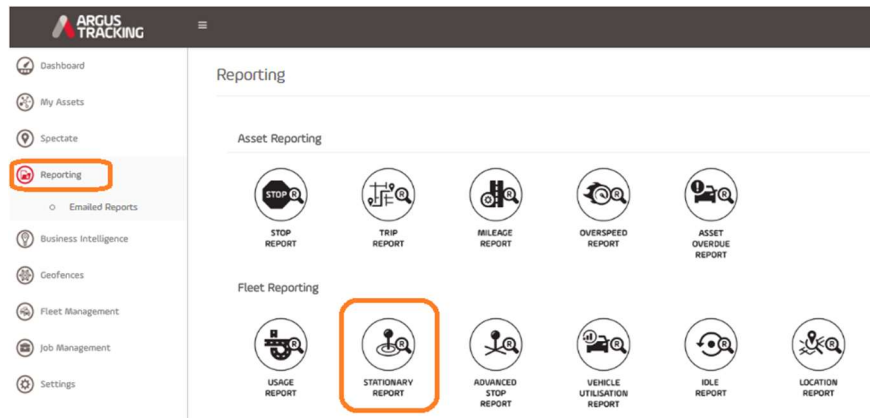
ARGUS TRACKING

≡

Dashboard
My Assets
Spectate
Reporting
Emailed Reports
Business Intelligence
Geofences
Fleet Management
Job Management
Settings

Reporting

Asset Reporting

STOP
STOP REPORT
TRIP REPORT
MILEAGE REPORT
OVERSPEED REPORT
ASSET OVERDUE REPORT

Fleet Reporting

USAGE REPORT
STATIONARY REPORT
ADVANCED STOP REPORT
VEHICLE UTILISATION REPORT
IDLE REPORT
LOCATION REPORT